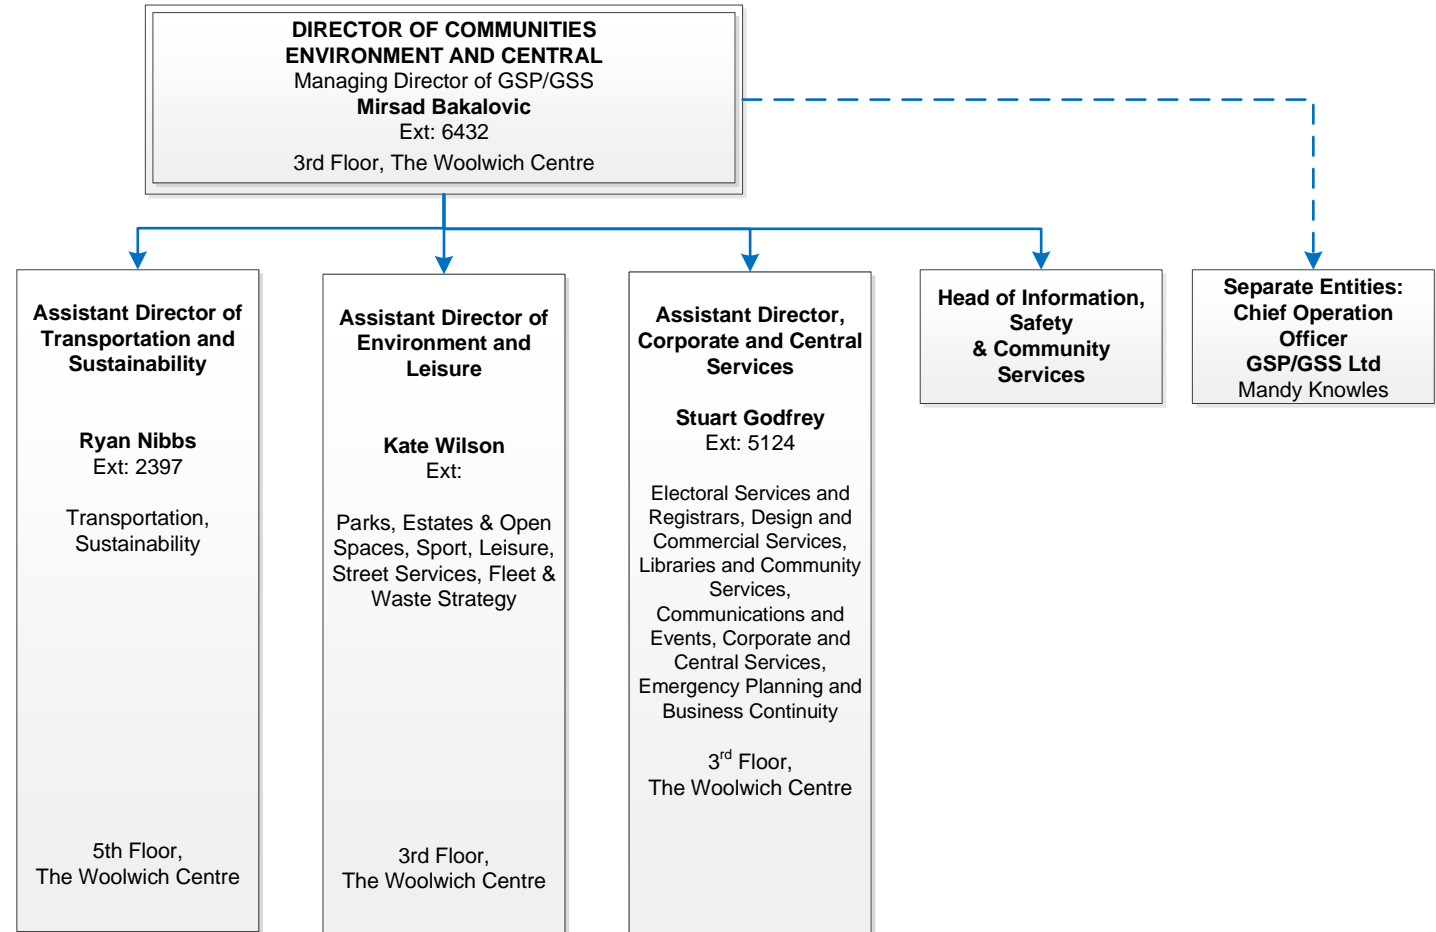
DIRECTOR OF COMMUNITIES ENVIRONMENT AND CENTRAL
Managing Director of GSP/GSS
Mirsad Bakalovic
Ext: 6432
3rd Floor, The Woolwich Centre

Assistant Director of Transportation and Sustainability

Ryan Nibbs
Ext: 2397

Transportation, Sustainability

5th Floor,
The Woolwich Centre

Assistant Director of Environment and Leisure

Kate Wilson
Ext:

Parks, Estates & Open Spaces, Sport, Leisure, Street Services, Fleet & Waste Strategy

3rd Floor,
The Woolwich Centre

Assistant Director, Corporate and Central Services

Stuart Godfrey
Ext: 5124

Electoral Services and Registrars, Design and Commercial Services, Libraries and Community Services, Communications and Events, Corporate and Central Services, Emergency Planning and Business Continuity

3$^{rd}$ Floor,
The Woolwich Centre

Head of Information, Safety & Community Services

Separate Entities: Chief Operation Officer GSP/GSS Ltd
Mandy Knowles